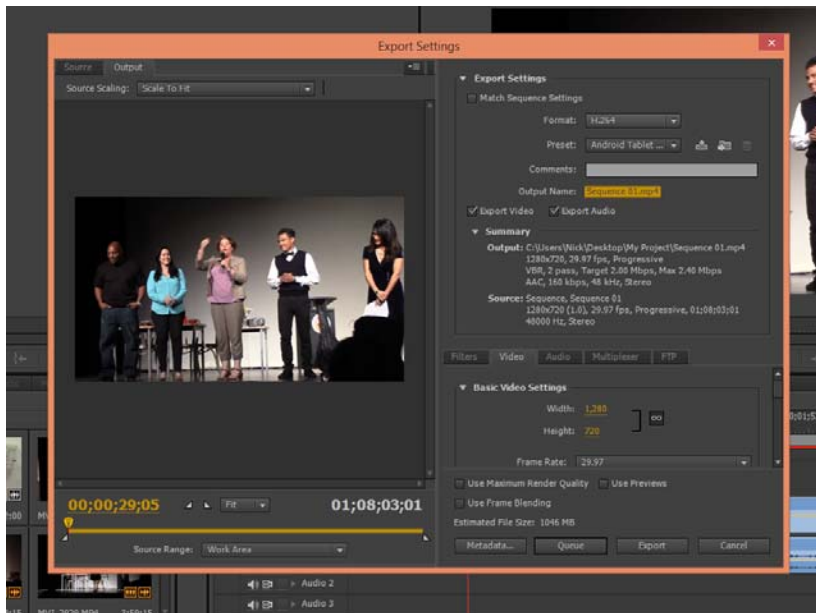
Export Settings

Source Output

Source Scaling: Scale To Fit

Export Settings

Match Sequence Settings

Format: H.264

Preset: Android Tablet ...

Comments:

Output Name: Sequence 01.mp4

Export Video Export Audio

Summary

Output: C:\Users\Nick\Desktop\My Project\Sequence 01.mp4
1280x720, 29.97 fps, Progressive
VBR, 2 pass, Target 2.00 Mbps, Max 2.40 Mbps
AAC, 160 kbps, 48 kHz, Stereo

Source: Sequence, Sequence 01
1280x720 (1.0), 29.97 fps, Progressive, 01;08;03;01
48000 Hz, Stereo

Filters Video Audio Multiplexer FTP

Basic Video Settings

Width: 1,280

Height: 720

Frame Rate: 29.97

Use Maximum Render Quality Use Previews

Use Frame Blending

Estimated File Size: 1046 MB

Metadata... Queue Export Cancel

00;00;29;05 Fit 01;08;03;01

Source Range: Work Area

Audio 2

Audio 3